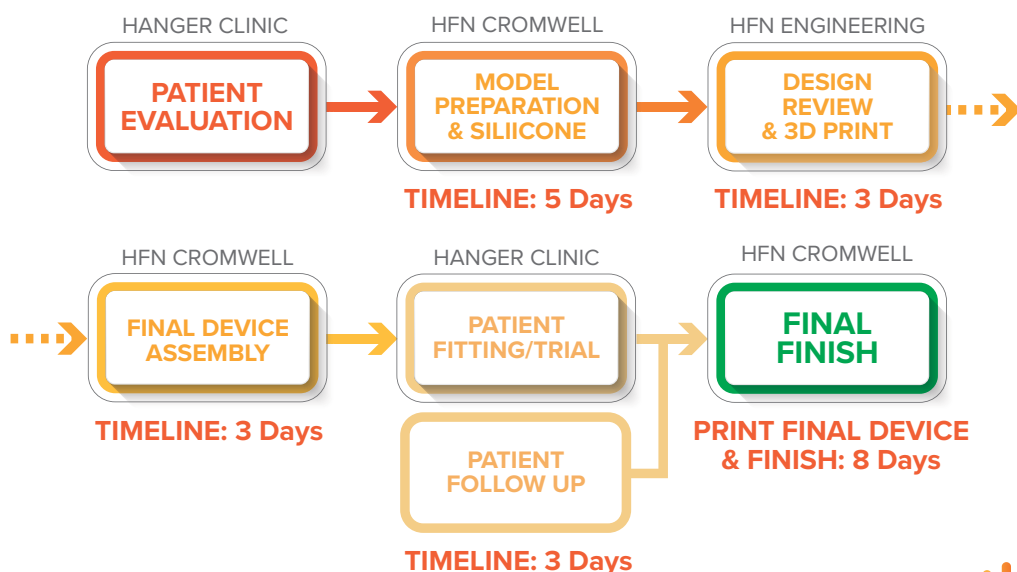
HANGER CLINIC
PATIENT EVALUATION

HFN CROMWELL
MODEL PREPARATION & SILIICONE
TIMELINE: 5 Days

HFN ENGINEERING
DESIGN REVIEW & 3D PRINT
TIMELINE: 3 Days

HFN CROMWELL
FINAL DEVICE ASSEMBLY
TIMELINE: 3 Days

HANGER CLINIC
PATIENT FITTING/TRIAL

PATIENT FOLLOW UP
TIMELINE: 3 Days

HFN CROMWELL
FINAL FINISH
PRINT FINAL DEVICE & FINISH: 8 Days